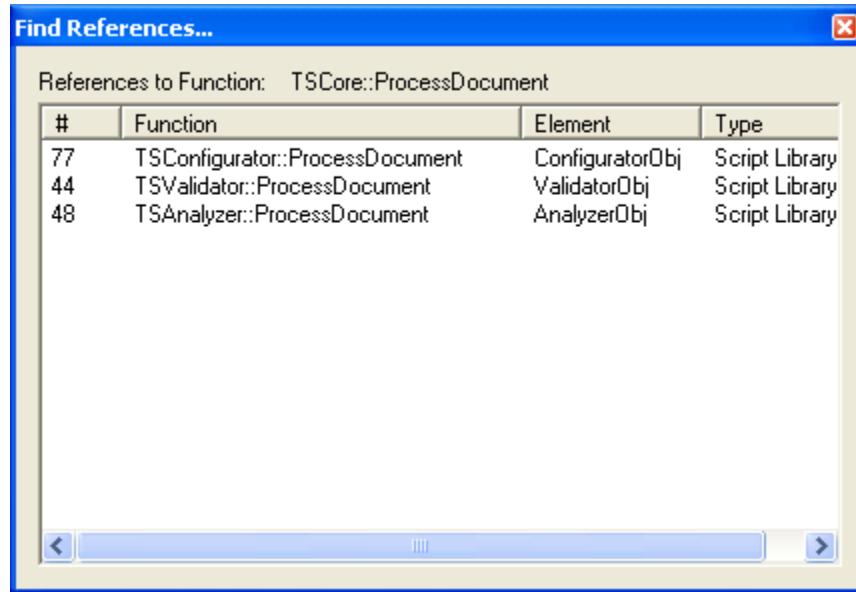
Find References...

References to Function: TSCore::ProcessDocument

| # | Function | Element | Type |
|---|---|---|---|
| 77 | TSConfigurator::ProcessDocument | ConfiguratorObj | Script Library |
| 44 | TSValidator::ProcessDocument | ValidatorObj | Script Library |
| 48 | TSAnalyzer::ProcessDocument | AnalyzerObj | Script Library |